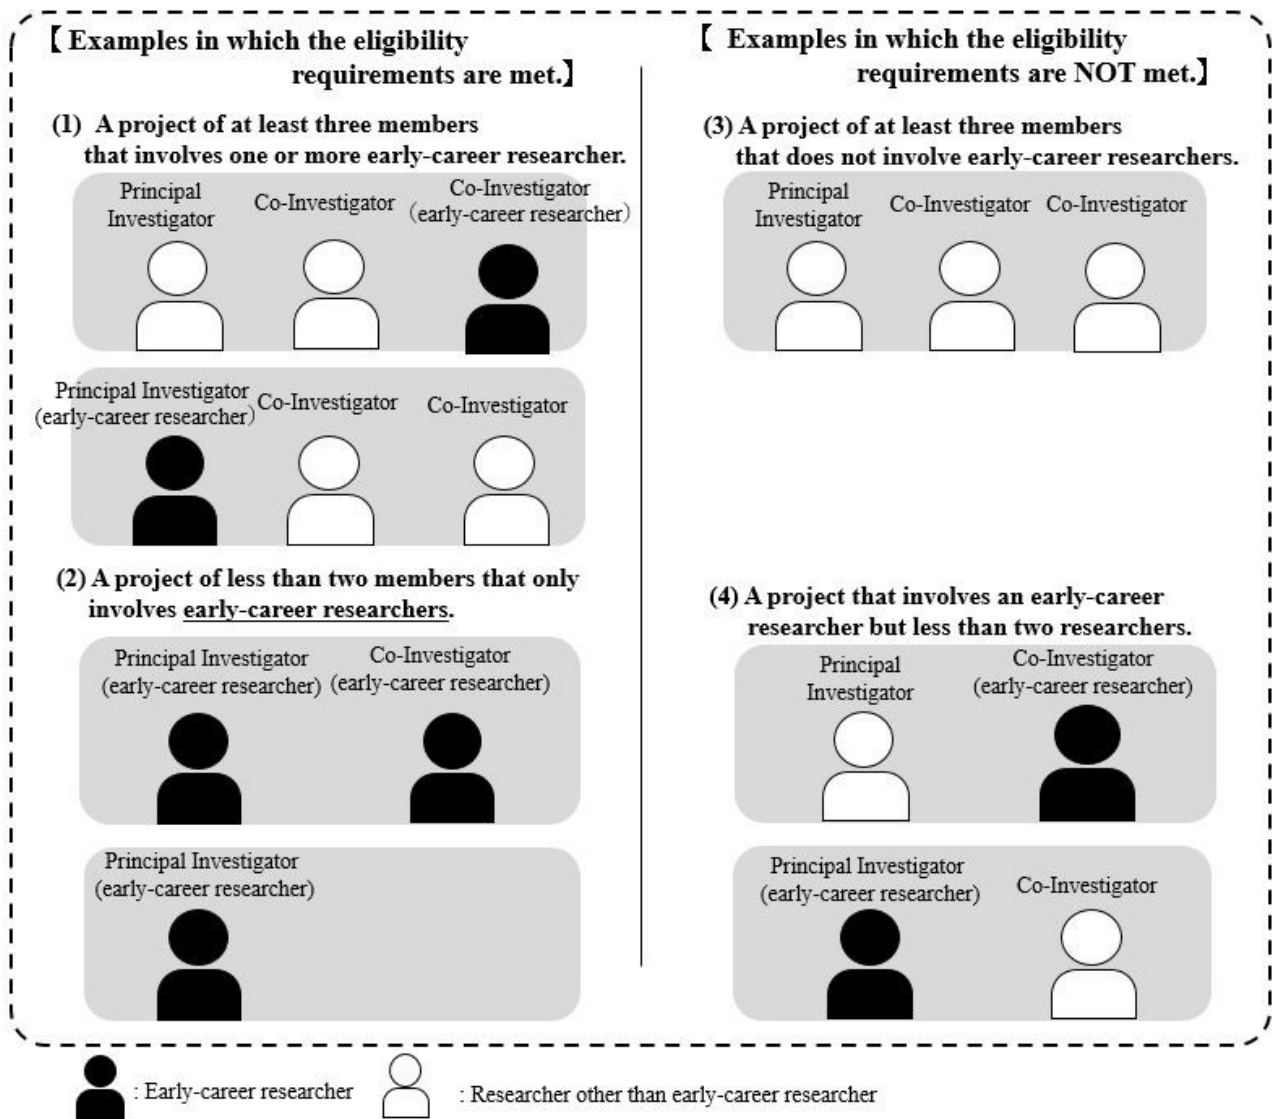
【Examples in which the eligibility requirements are met.】

(1) A project of at least three members that involves one or more early-career researcher.

Principal Investigator
Co-Investigator
Co-Investigator (early-career researcher)

Principal Investigator (early-career researcher)
Co-Investigator
Co-Investigator

(2) A project of less than two members that only involves early-career researchers.

Principal Investigator (early-career researcher)
Co-Investigator (early-career researcher)

Principal Investigator (early-career researcher)

【 Examples in which the eligibility requirements are NOT met.】

(3) A project of at least three members that does not involve early-career researchers.

Principal Investigator
Co-Investigator
Co-Investigator

(4) A project that involves an early-career researcher but less than two researchers.

Principal Investigator
Co-Investigator (early-career researcher)

Principal Investigator (early-career researcher)
Co-Investigator

: Early-career researcher
: Researcher other than early-career researcher